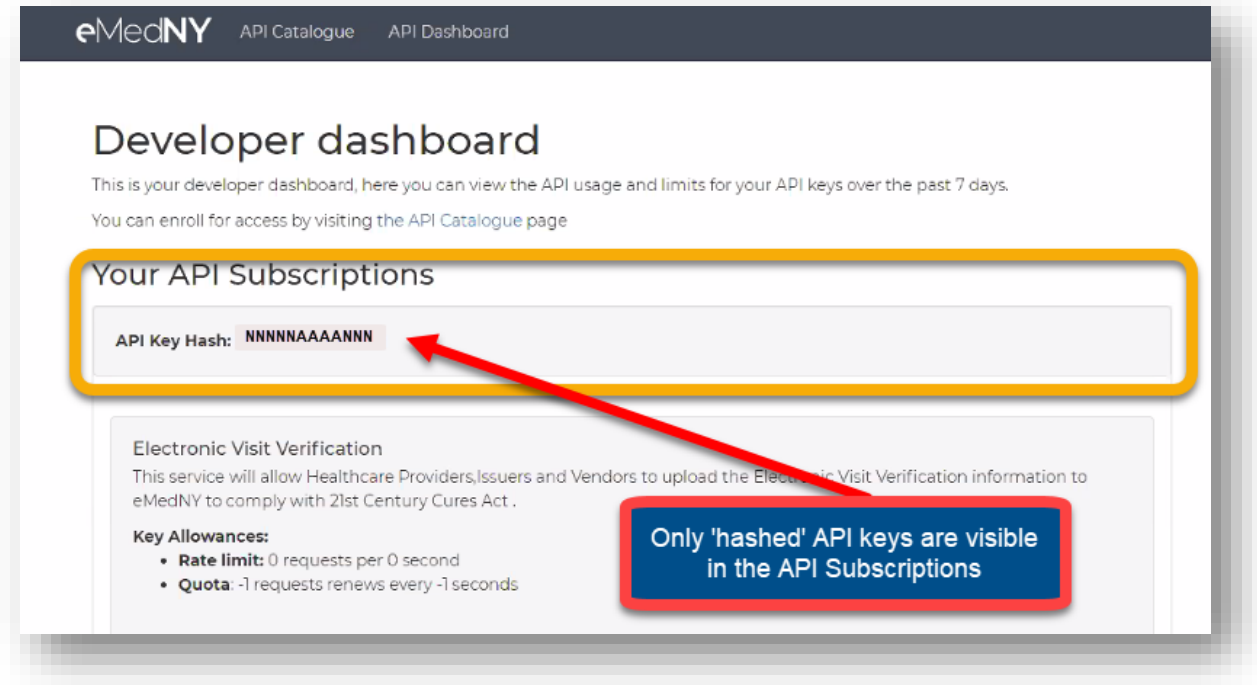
eMedNY API Catalogue API Dashboard

Developer dashboard

This is your developer dashboard, here you can view the API usage and limits for your API keys over the past 7 days.

You can enroll for access by visiting the API Catalogue page

Your API Subscriptions

API Key Hash: NNNNNAAAANNN

Electronic Visit Verification

This service will allow Healthcare Providers,Issuers and Vendors to upload the Electr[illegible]ic Visit Verification information to eMedNY to comply with 21st Century Cures Act .

Key Allowances:

- Rate limit: 0 requests per 0 second
- Quota: -1 requests renews every -1 seconds

Only 'hashed' API keys are visible in the API Subscriptions